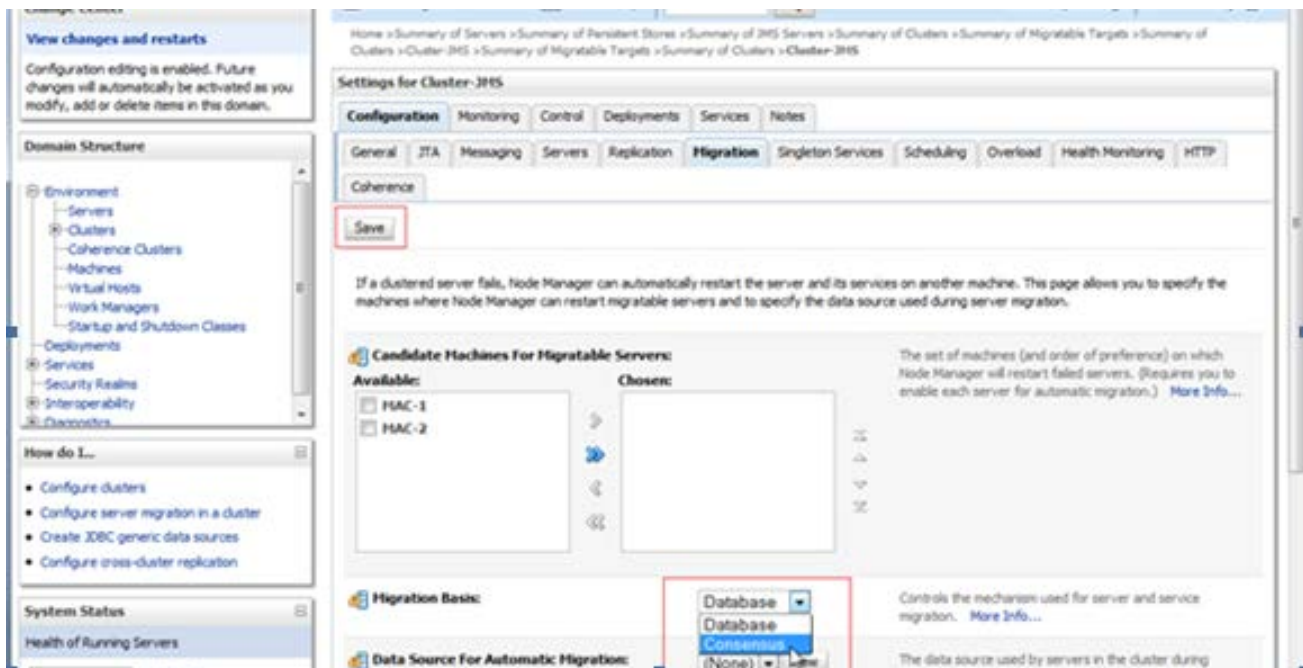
View changes and restarts

Configuration editing is enabled. Future changes will automatically be activated as you modify, add or delete items in this domain.

Domain Structure

Environment
Servers
Clusters
Coherence Clusters
Machines
Virtual Hosts
Work Managers
Startup and Shutdown Classes
Deployments
Services
Security Realms
Interoperability
Diagnostics

How do I...

• Configure clusters
• Configure server migration in a cluster
• Create JDBC generic data sources
• Configure cross-cluster replication

System Status

Health of Running Servers

Home >Summary of Servers >Summary of Persistent Stores >Summary of JMS Servers >Summary of Clusters >Summary of Migratable Targets >Summary of Clusters >Cluster-JMS >Summary of Migratable Targets >Summary of Clusters >Cluster-JMS

Settings for Cluster-JMS

Configuration | Monitoring | Control | Deployments | Services | Notes

General | JTA | Messaging | Servers | Replication | Migration | Singleton Services | Scheduling | Overload | Health Monitoring | HTTP | Coherence

Save

If a clustered server fails, Node Manager can automatically restart the server and its services on another machine. This page allows you to specify the machines where Node Manager can restart migratable servers and to specify the data source used during server migration.

Candidate Machines For Migratable Servers:

Available:
MAC-1
MAC-2

Chosen:

The set of machines (and order of preference) on which Node Manager will restart failed servers. (Requires you to enable each server for automatic migration.) More Info...

Migration Basis:

Database
Database
Consensus

Controls the mechanism used for server and service migration. More Info...

Data Source For Automatic Migration:

(None) New

The data source used by servers in the cluster during